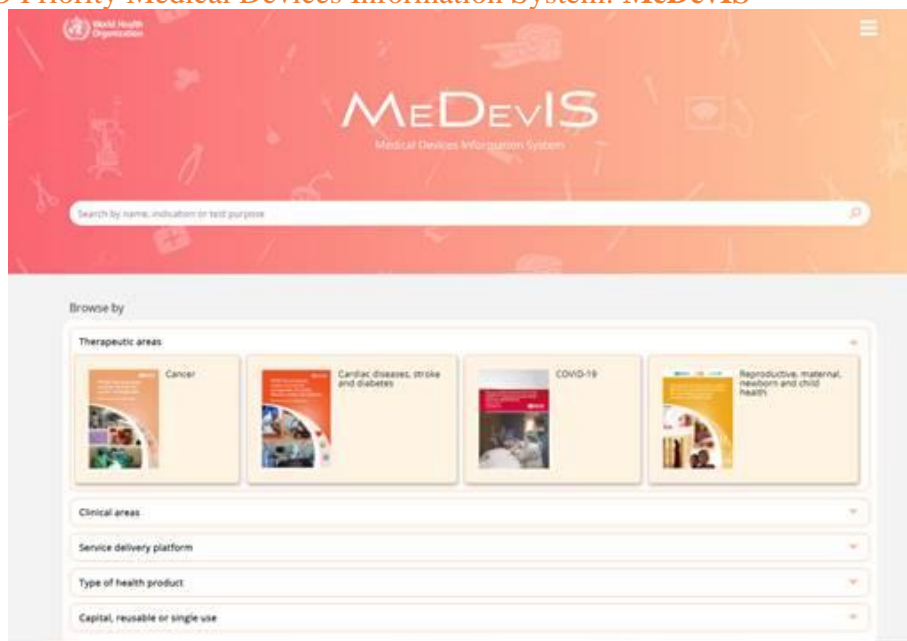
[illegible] Priority Medical Devices Information System: MeDevIS

World Health Organization

MeDevIS

Medical Devices Information System

Search by name, indication or test purpose

Browse by

Therapeutic areas

Cancer

Cardiac diseases, stroke and diabetes

COVID-19

Reproductive, maternal, newborn and child health

Clinical areas

Service delivery platform

Type of health product

Capital, reusable or single use